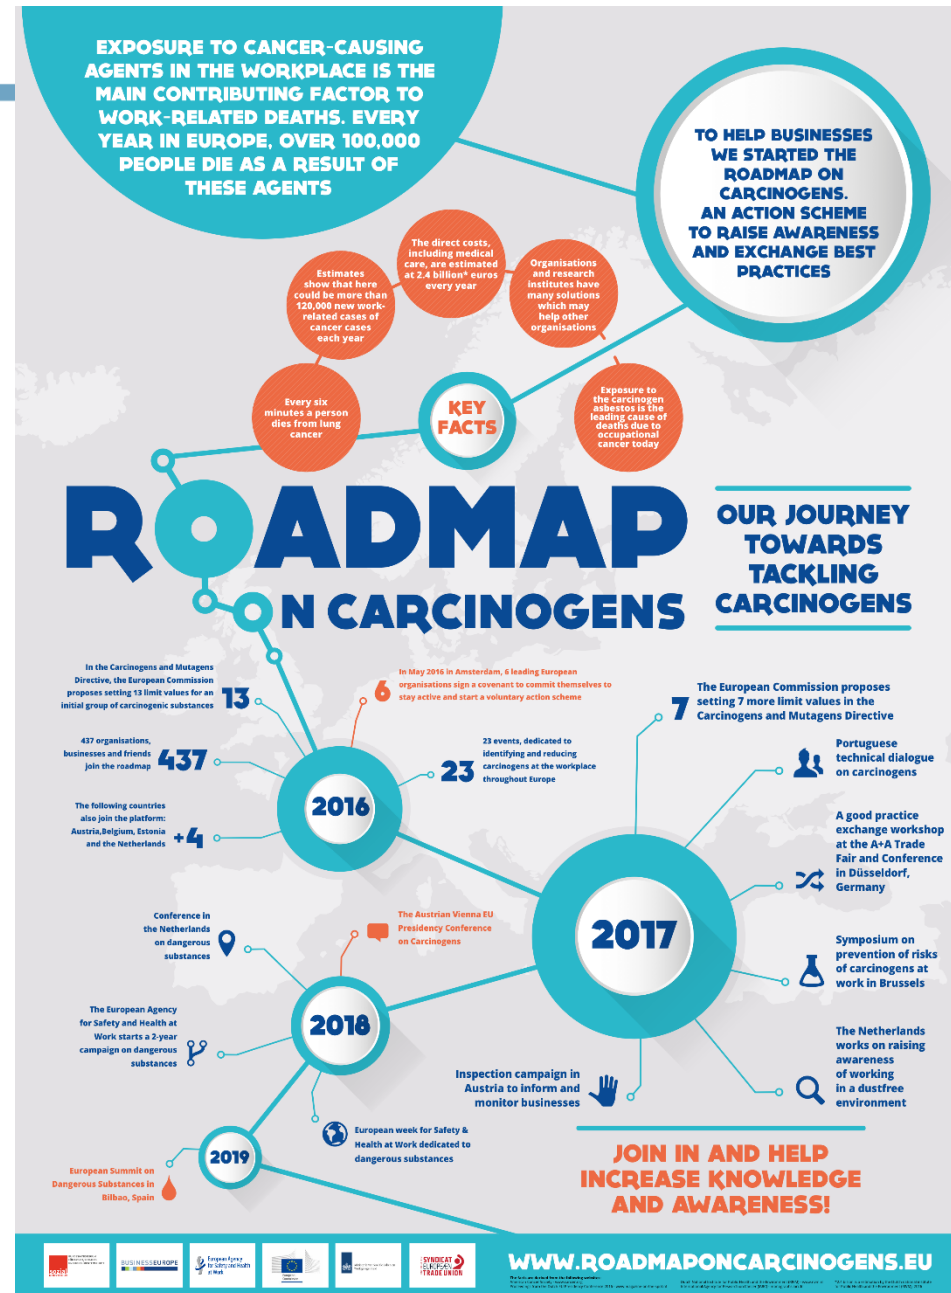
EXPOSURE TO CANCER-CAUSING AGENTS IN THE WORKPLACE IS THE MAIN CONTRIBUTING FACTOR TO WORK-RELATED DEATHS. EVERY YEAR IN EUROPE, OVER 100,000 PEOPLE DIE AS A RESULT OF THESE AGENTS

TO HELP BUSINESSES WE STARTED THE ROADMAP ON CARCINOGENS. AN ACTION SCHEME TO RAISE AWARENESS AND EXCHANGE BEST PRACTICES

The direct costs, including medical care, are estimated at 2.4 billion* euros every year

Estimates show that there could be more than 120,000 new work-related cases of cancer cases each year

Organisations and research institutes have many solutions which may help other organisations

Every six minutes a person dies from lung cancer

KEY FACTS

Exposure to the carcinogen asbestos is the leading cause of deaths due to occupational cancer today

ROADMAP ON CARCINOGENS

OUR JOURNEY TOWARDS TACKLING CARCINOGENS

In the Carcinogens and Mutagens Directive, the European Commission proposes setting 13 limit values for an initial group of carcinogenic substances 13

6 In May 2016 in Amsterdam, 6 leading European organisations sign a covenant to commit themselves to stay active and start a voluntary action scheme

7 The European Commission proposes setting 7 more limit values in the Carcinogens and Mutagens Directive

437 organisations, businesses and friends join the roadmap 437

23 23 events, dedicated to identifying and reducing carcinogens at the workplace throughout Europe

Portuguese technical dialogue on carcinogens

2016

The following countries also join the platform: Austria,Belgium, Estonia and the Netherlands +4

A good practice exchange workshop at the A+A Trade Fair and Conference in Düsseldorf, Germany

Conference in the Netherlands on dangerous substances

The Austrian Vienna EU Presidency Conference on Carcinogens

2017

Symposium on prevention of risks of carcinogens at work in Brussels

The European Agency for Safety and Health at Work starts a 2-year campaign on dangerous substances

2018

The Netherlands works on raising awareness of working in a dustfree environment

Inspection campaign in Austria to inform and monitor businesses

European week for Safety & Health at Work dedicated to dangerous substances

2019

European Summit on Dangerous Substances in Bilbao, Spain

JOIN IN AND HELP INCREASE KNOWLEDGE AND AWARENESS!

BUSINESSEUROPE

European Agency for Safety and Health at Work

SYNDICAT EUROPÉEN TRADE UNION

WWW.ROADMAPONCARCINOGENS.EU